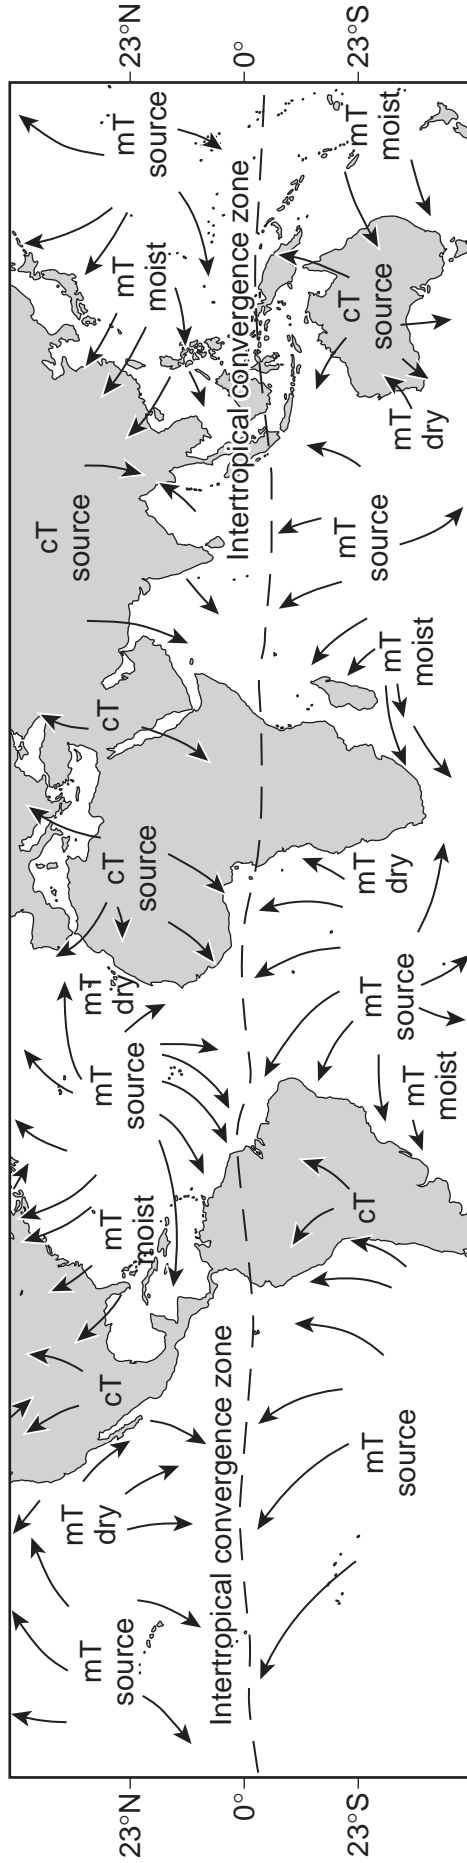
23°N
0°
23°S

mT source
Intertropical convergence zone
mT dry
cT
mT source
mT moist
cT
mT source
mT dry
mT source
mT moist
cT source
cT
mT dry
cT source
mT moist
mT source
Intertropical convergence zone
mT moist
mT source
cT source
mT dry
mT source
mT moist

23°N
0°
23°S